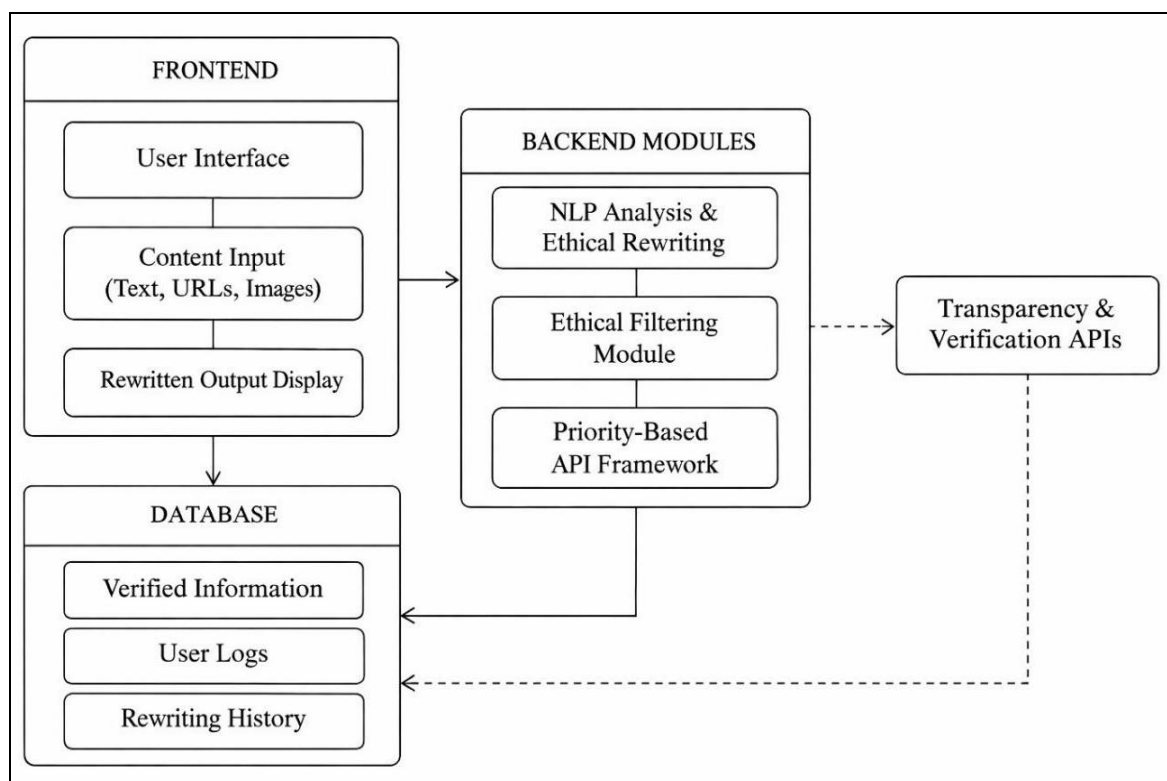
FRONTEND

User Interface

Content Input (Text, URLs, Images)

Rewritten Output Display

BACKEND MODULES

NLP Analysis & Ethical Rewriting

Ethical Filtering Module

Priority-Based API Framework

Transparency & Verification APIs

DATABASE

Verified Information

User Logs

Rewriting History